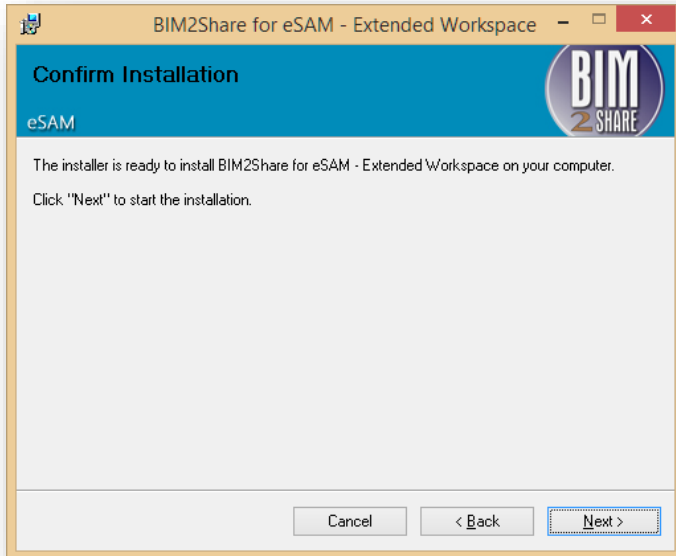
BIM2Share for eSAM - Extended Workspace

Confirm Installation

eSAM

BIM 2 SHARE

The installer is ready to install BIM2Share for eSAM - Extended Workspace on your computer.

Click "Next" to start the installation.

Cancel

< Back

Next >